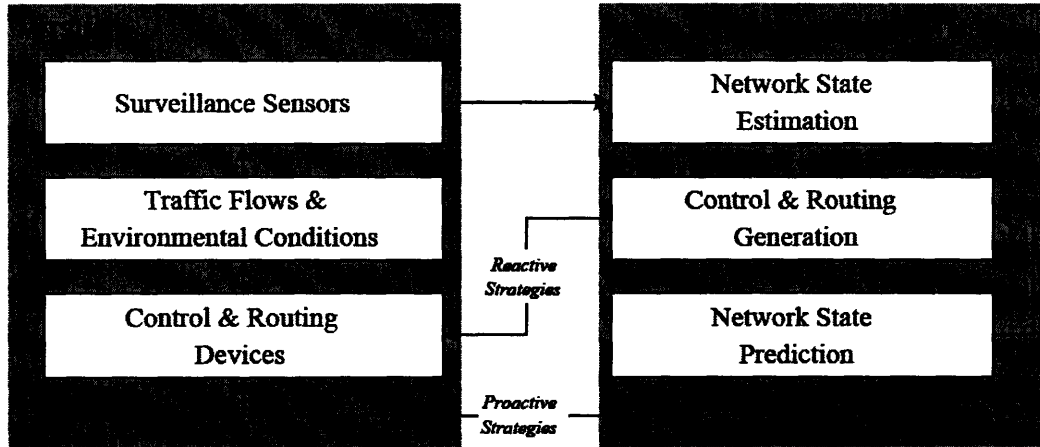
Surveillance Sensors

Traffic Flows & Environmental Conditions

Control & Routing Devices

Network State Estimation

Control & Routing Generation

Network State Prediction

Reactive Strategies

Proactive Strategies